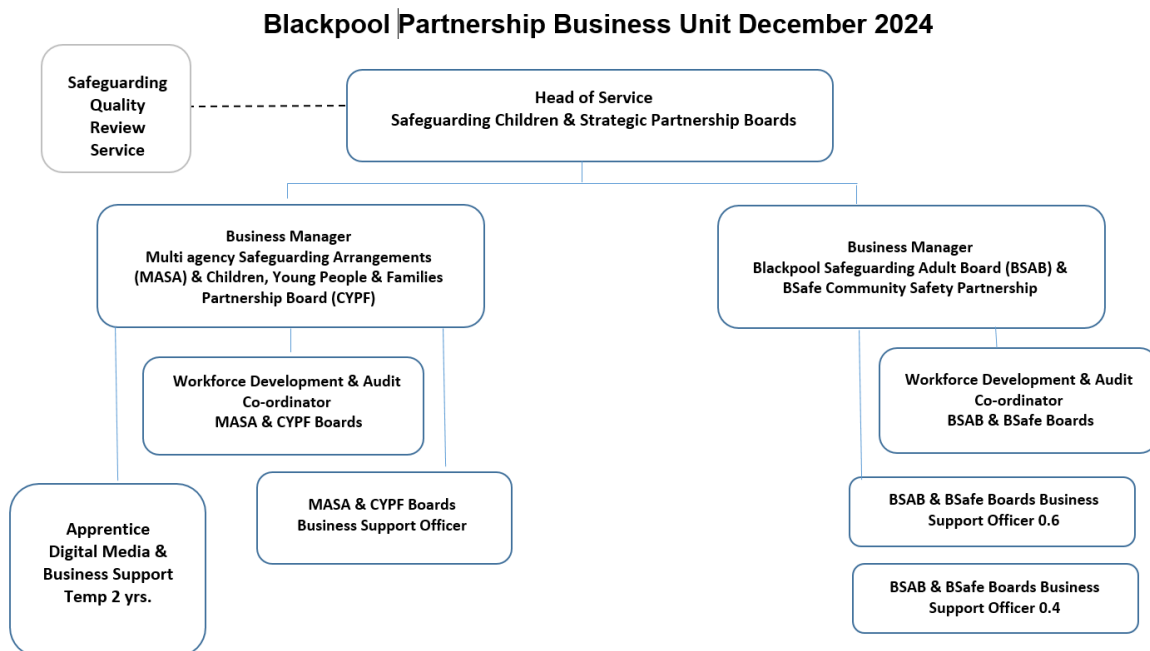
Blackpool Partnership Business Unit December 2024

Safeguarding Quality Review Service

Head of Service
Safeguarding Children & Strategic Partnership Boards

Business Manager
Multi agency Safeguarding Arrangements (MASA) & Children, Young People & Families Partnership Board (CYPF)

Business Manager
Blackpool Safeguarding Adult Board (BSAB) & BSafe Community Safety Partnership

Workforce Development & Audit Co-ordinator
MASA & CYPF Boards

Workforce Development & Audit Co-ordinator
BSAB & BSafe Boards

MASA & CYPF Boards
Business Support Officer

Apprentice
Digital Media & Business Support
Temp 2 yrs.

BSAB & BSafe Boards Business Support Officer 0.6

BSAB & BSafe Boards Business Support Officer 0.4